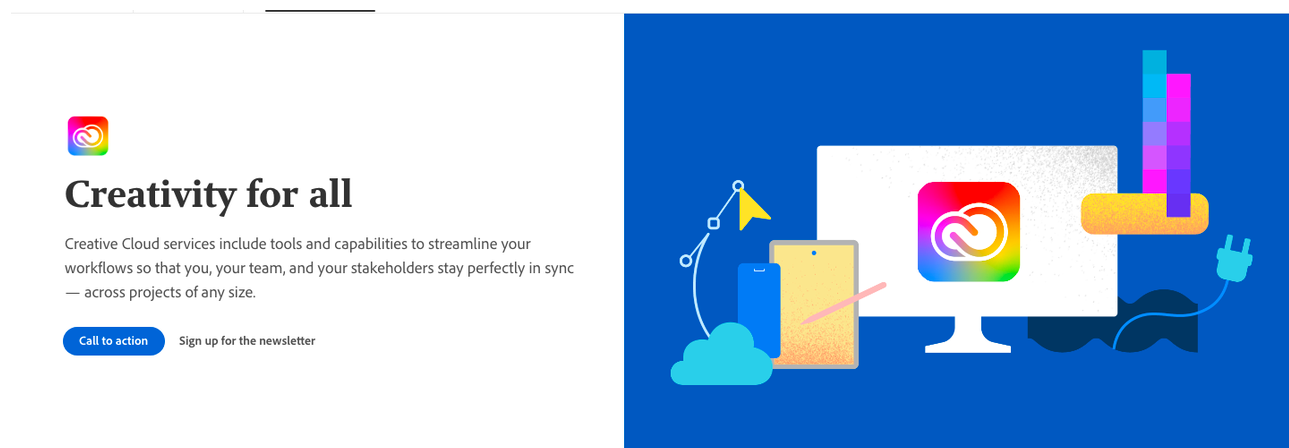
Creativity for all

Creative Cloud services include tools and capabilities to streamline your workflows so that you, your team, and your stakeholders stay perfectly in sync — across projects of any size.

Call to action

Sign up for the newsletter